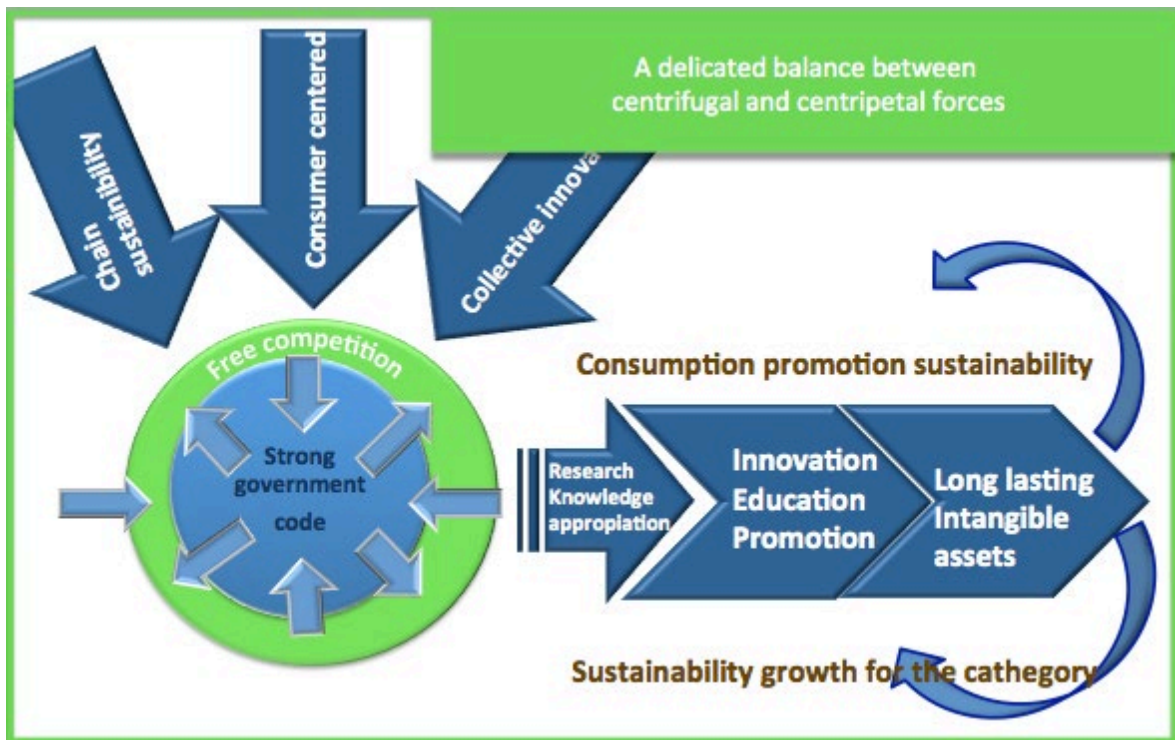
A delicated balance between centrifugal and centripetal forces

Chain sustainability

Consumer centered

Collective innova

Free competition

Strong government code

Consumption promotion sustainability

Research Knowledge appropiation

Innovation Education Promotion

Long lasting Intangible assets

Sustainability growth for the cathegory